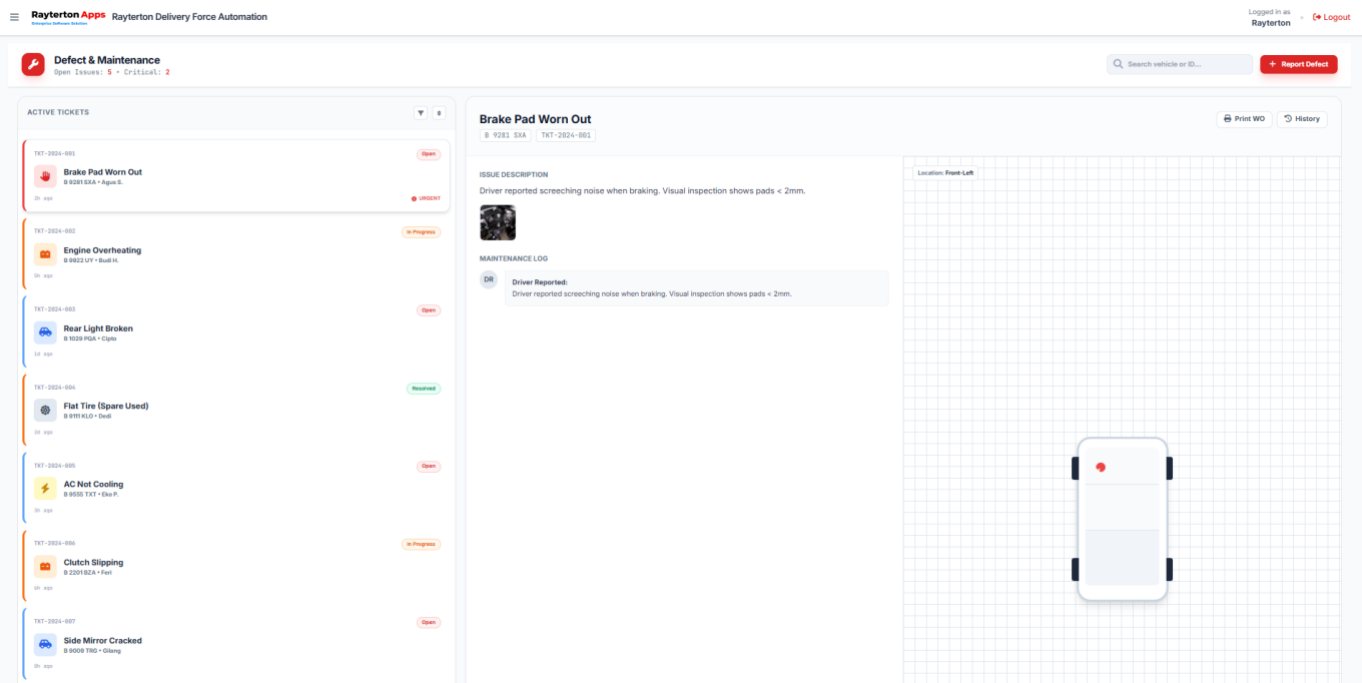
Rayterton Apps
Enterprise Software Solution
Rayterton Delivery Force Automation

Logged in as
Rayterton
Logout

Defect & Maintenance
Open Issues: 5 • Critical: 2

Search vehicle or ID...
+ Report Defect

ACTIVE TICKETS

TKT-2024-001
Open
Brake Pad Worn Out
B 9281 SXA • Agus S.
2h ago
URGENT

TKT-2024-002
In Progress
Engine Overheating
B 9922 UY • Budi H.
5h ago

TKT-2024-003
Open
Rear Light Broken
B 1029 PQA • Cipto
1d ago

TKT-2024-004
Resolved
Flat Tire (Spare Used)
B 9111 KLO • Dedi
2d ago

TKT-2024-005
Open
AC Not Cooling
B 9555 TXT • Eko P.
3h ago

TKT-2024-006
In Progress
Clutch Slipping
B 2201 BZA • Feri
6h ago

TKT-2024-007
Open
Side Mirror Cracked
B 9009 TRG • Gilang
8h ago

Brake Pad Worn Out
B 9281 SXA
TKT-2024-001

Print WO
History

ISSUE DESCRIPTION
Driver reported screeching noise when braking. Visual inspection shows pads < 2mm.

MAINTENANCE LOG
DR
Driver Reported:
Driver reported screeching noise when braking. Visual inspection shows pads < 2mm.

Location: Front-Left